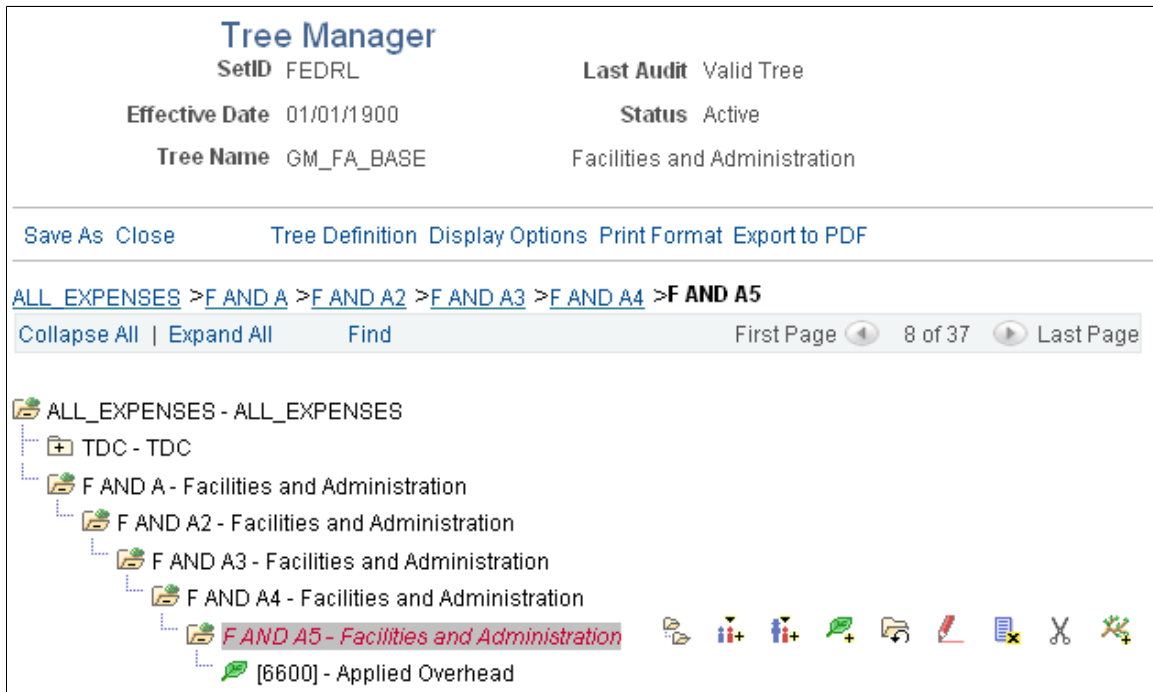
Tree Manager

SetID FEDRL

Last Audit Valid Tree

Effective Date 01/01/1900

Status Active

Tree Name GM_FA_BASE

Facilities and Administration

Save As Close Tree Definition Display Options Print Format Export to PDF

ALL_EXPENSES >F AND A >F AND A2 >F AND A3 >F AND A4 >F AND A5

Collapse All | Expand All Find

First Page 8 of 37 Last Page

ALL_EXPENSES - ALL_EXPENSES

TDC - TDC

F AND A - Facilities and Administration

F AND A2 - Facilities and Administration

F AND A3 - Facilities and Administration

F AND A4 - Facilities and Administration

F AND A5 - Facilities and Administration

[6600] - Applied Overhead